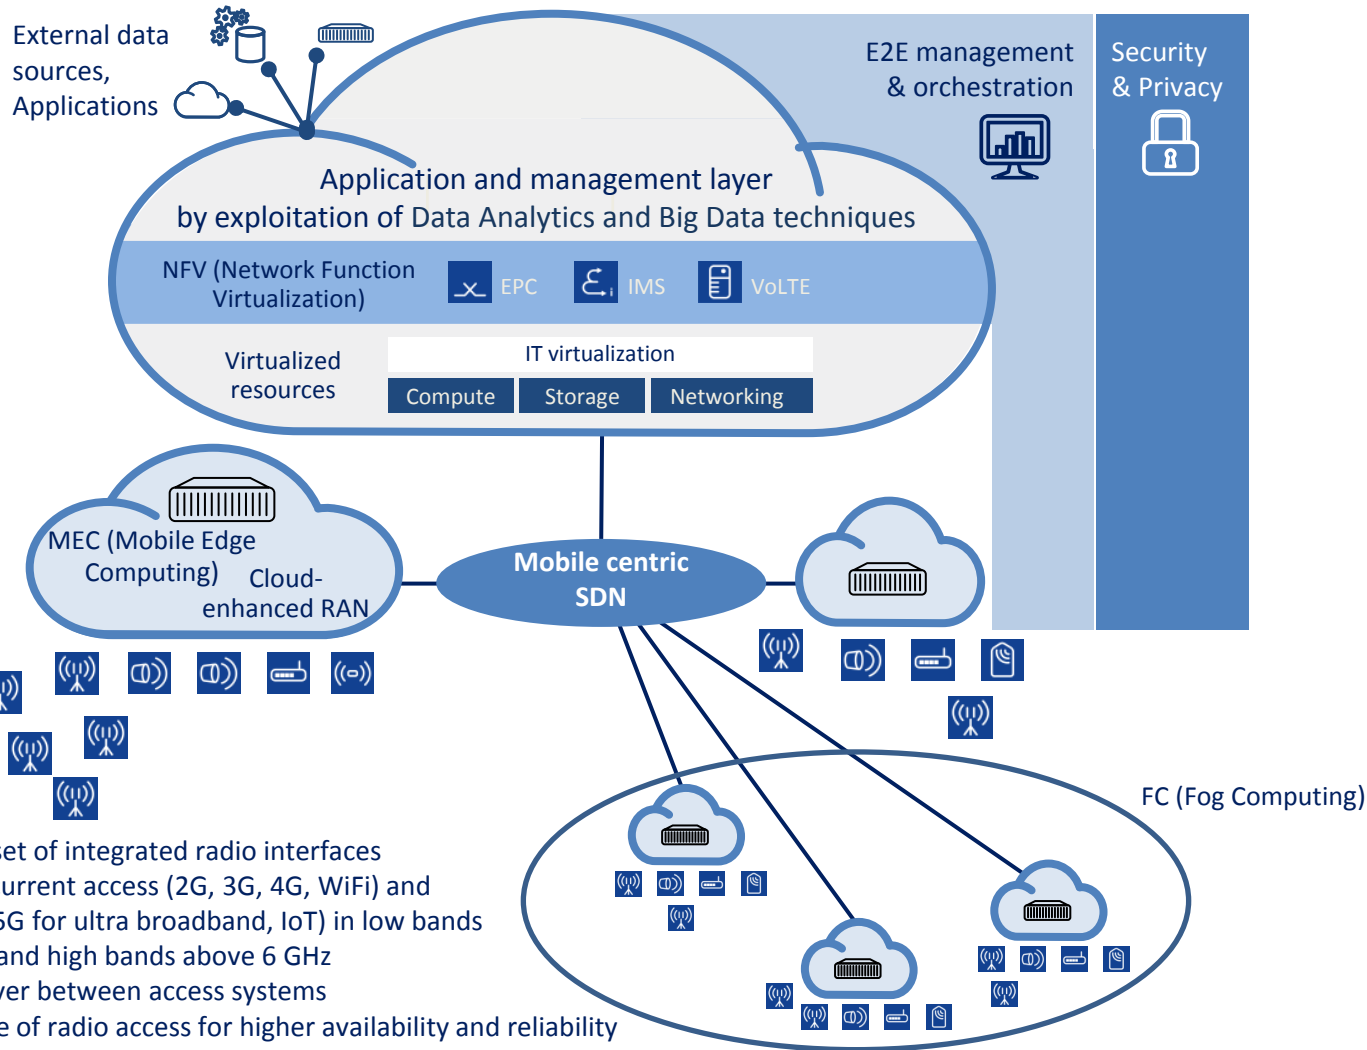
External data sources, Applications

E2E management & orchestration

Security & Privacy

Application and management layer by exploitation of Data Analytics and Big Data techniques

NFV (Network Function Virtualization)

EPC

IMS

VoLTE

Virtualized resources

IT virtualization

Compute

Storage

Networking

MEC (Mobile Edge Computing)

Cloud-enhanced RAN

Mobile centric SDN

FC (Fog Computing)

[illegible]et of integrated radio interfaces
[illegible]urrent access (2G, 3G, 4G, WiFi) and
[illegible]G for ultra broadband, IoT) in low bands
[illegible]and high bands above 6 GHz
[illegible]ver between access systems
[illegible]e of radio access for higher availability and reliability